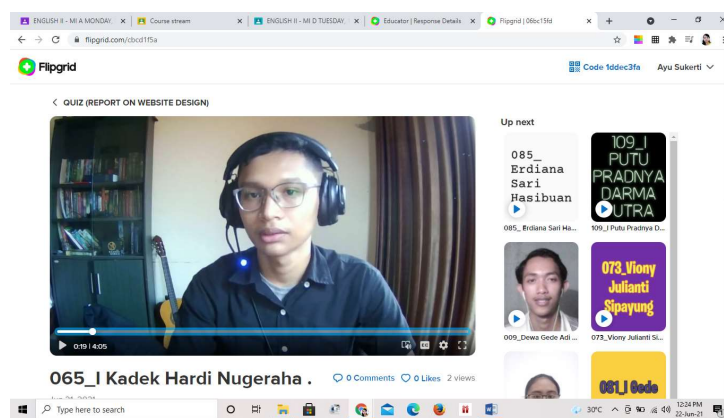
ENGLISH II - MI A MONDAY | Course stream | ENGLISH II - MI D TUESDAY | Educator | Response Details | Flipgrid | 06bc15fd

flipgrid.com/cbcd15fa

Flipgrid

Code 1ddec3fa Ayu Sukerti

< QUIZ (REPORT ON WEBSITE DESIGN)

0:19 | 4:05

065_I Kadek Hardi Nugeraha .

0 Comments 0 Likes 2 views

Up next

085_ Erdiana Sari Hasibuan

085_Erdiana Sari Ha...

109_I PUTU PRADNYA DARMA UTRA

109_I Putu Pradnya D...

009_Dewa Gede Adi ...

073_Viony Julianti Sipayung

073_Viony Julianti Si...

081_I Gede

Type here to search

30°C

12:24 PM 22-Jun-21